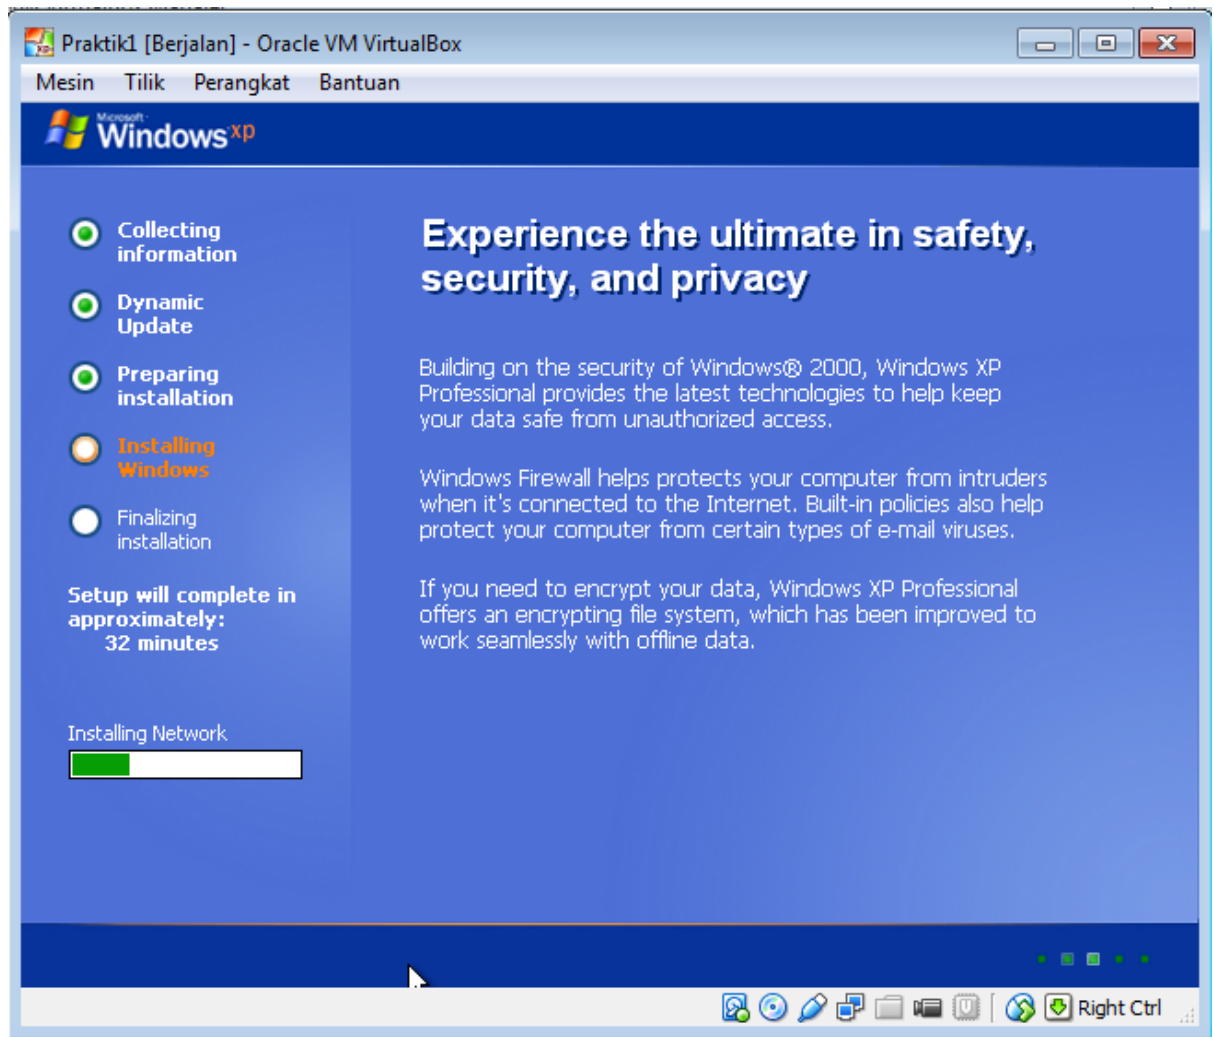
Praktik1 [Berjalan] - Oracle VM VirtualBox

Mesin Tilik Perangkat Bantuan

Microsoft Windows xp

Collecting information

Dynamic Update

Preparing installation

Installing Windows

Finalizing installation

Setup will complete in approximately: 32 minutes

Installing Network

Experience the ultimate in safety, security, and privacy

Building on the security of Windows® 2000, Windows XP Professional provides the latest technologies to help keep your data safe from unauthorized access.

Windows Firewall helps protects your computer from intruders when it's connected to the Internet. Built-in policies also help protect your computer from certain types of e-mail viruses.

If you need to encrypt your data, Windows XP Professional offers an encrypting file system, which has been improved to work seamlessly with offline data.

Right Ctrl